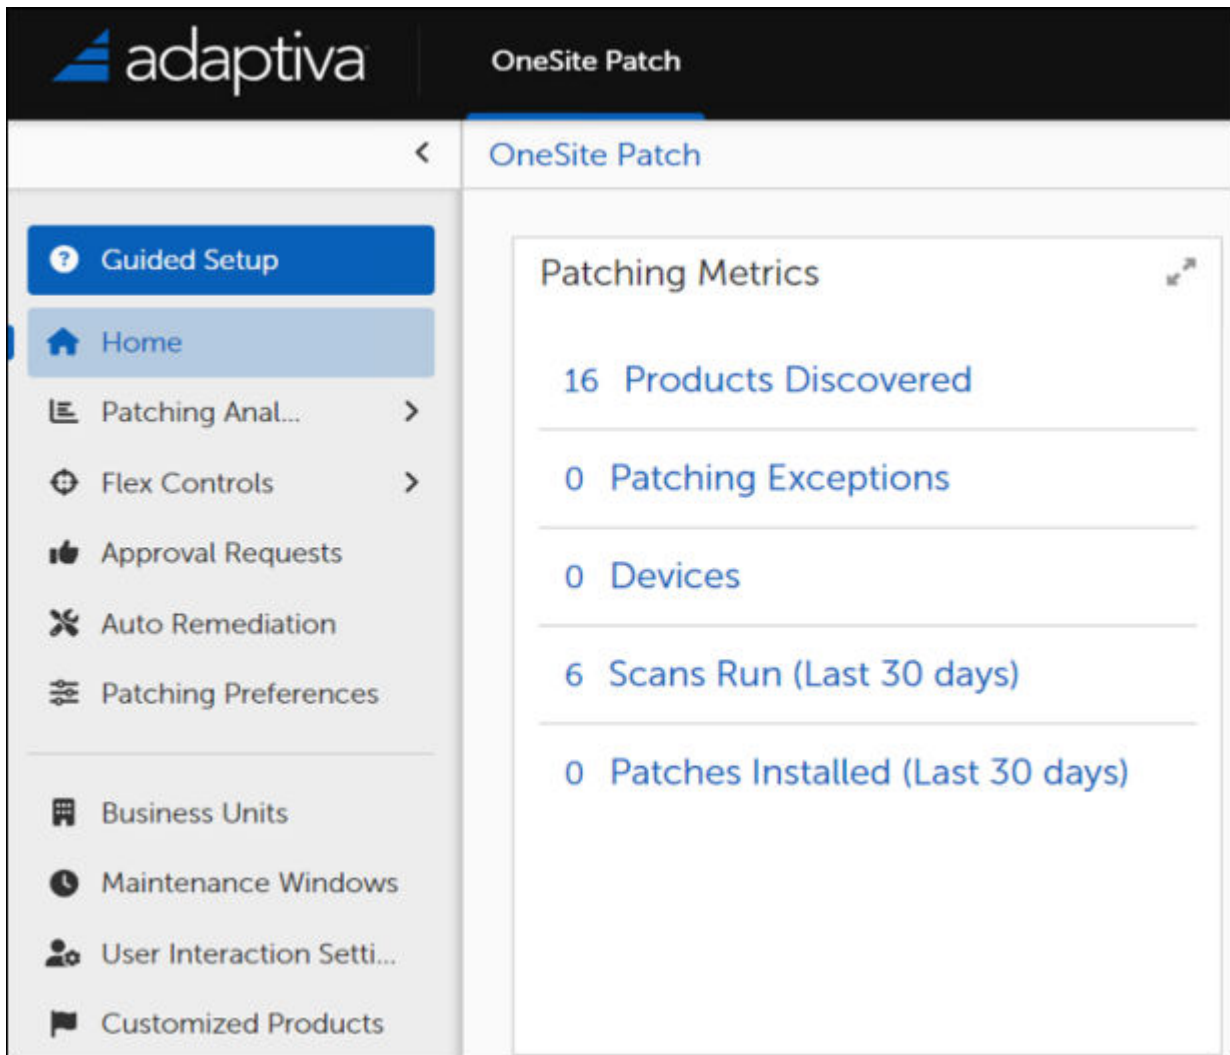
adaptiva

OneSite Patch

OneSite Patch

Guided Setup

Home

Patching Anal...

Flex Controls

Approval Requests

Auto Remediation

Patching Preferences

Business Units

Maintenance Windows

User Interaction Setti...

Customized Products

Patching Metrics

16 Products Discovered

0 Patching Exceptions

0 Devices

6 Scans Run (Last 30 days)

0 Patches Installed (Last 30 days)